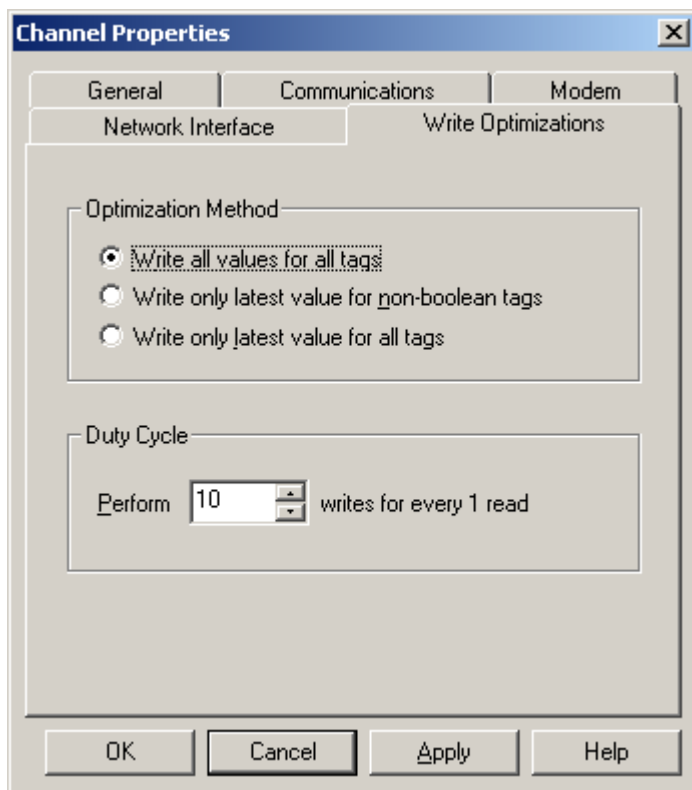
Channel Properties

General | Communications | Modem
Network Interface | Write Optimizations

Optimization Method
Write all values for all tags
Write only latest value for non-boolean tags
Write only latest value for all tags

Duty Cycle
Perform 10 writes for every 1 read

OK | Cancel | Apply | Help